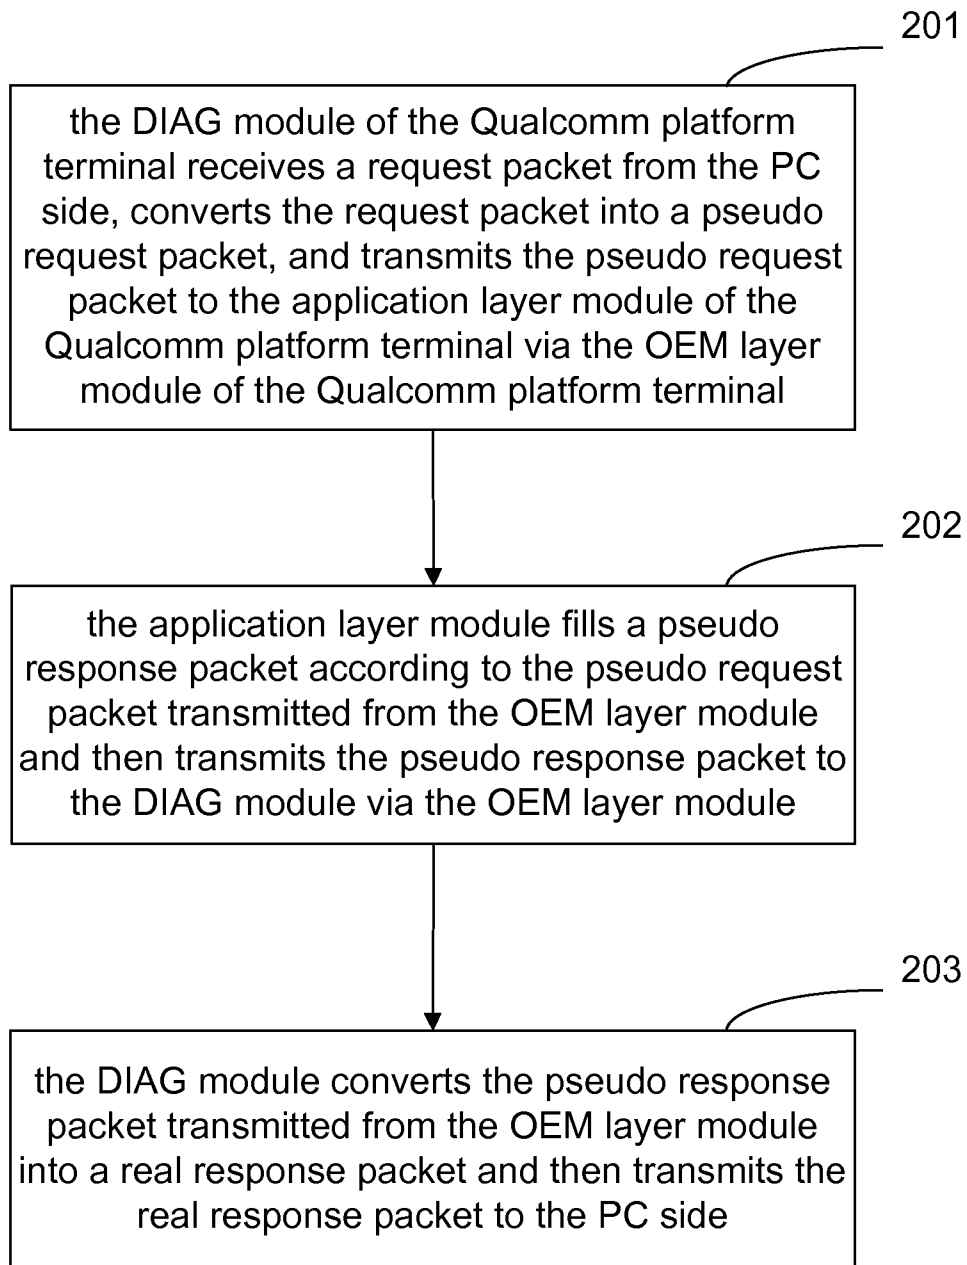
201

the DIAG module of the Qualcomm platform terminal receives a request packet from the PC side, converts the request packet into a pseudo request packet, and transmits the pseudo request packet to the application layer module of the Qualcomm platform terminal via the OEM layer module of the Qualcomm platform terminal

202

the application layer module fills a pseudo response packet according to the pseudo request packet transmitted from the OEM layer module and then transmits the pseudo response packet to the DIAG module via the OEM layer module

203

the DIAG module converts the pseudo response packet transmitted from the OEM layer module into a real response packet and then transmits the real response packet to the PC side